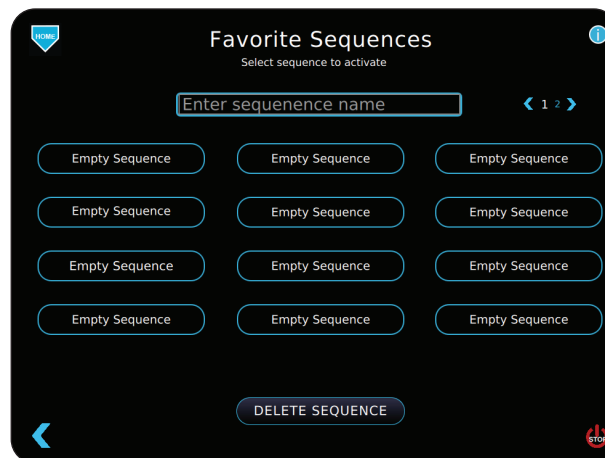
HOME

Favorite Sequences

Select sequence to activate

Enter sequenence name

1 2

Empty Sequence

Empty Sequence

Empty Sequence

Empty Sequence

Empty Sequence

Empty Sequence

Empty Sequence

Empty Sequence

Empty Sequence

Empty Sequence

Empty Sequence

Empty Sequence

DELETE SEQUENCE

STOP